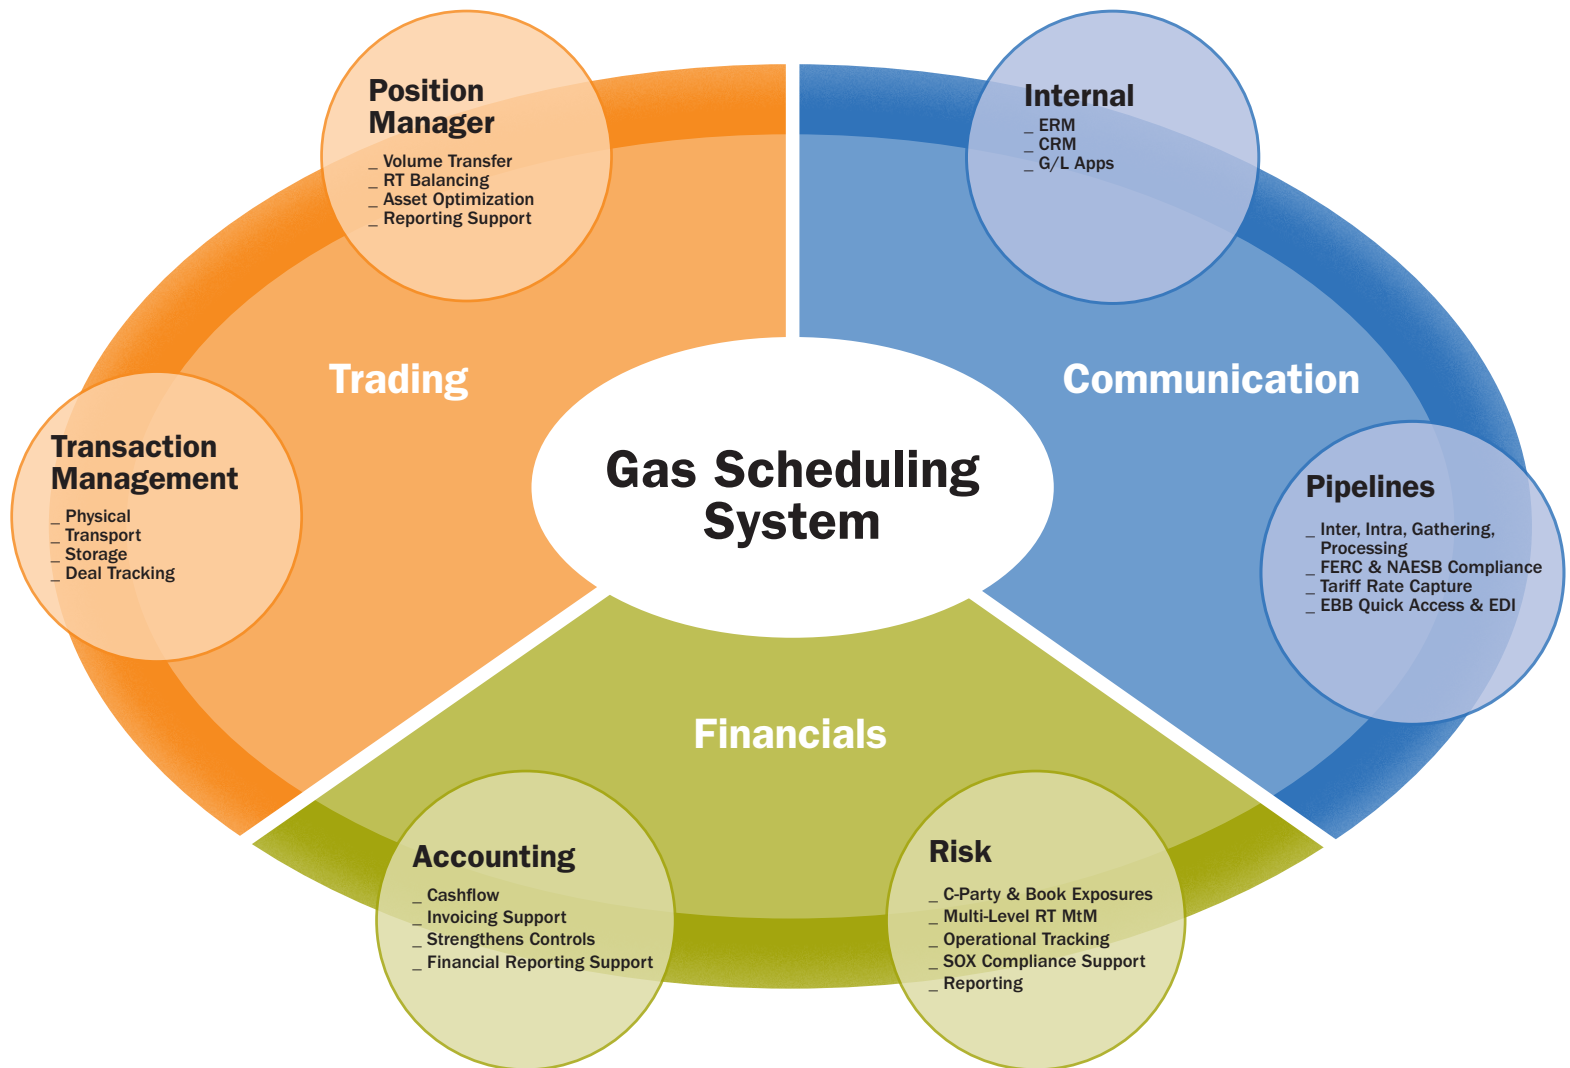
Position Manager
_ Volume Transfer
_ RT Balancing
_ Asset Optimization
_ Reporting Support

Internal
_ ERM
_ CRM
_ G/L Apps

Trading

Communication

Transaction Management
_ Physical
_ Transport
_ Storage
_ Deal Tracking

Gas Scheduling System

Pipelines
_ Inter, Intra, Gathering, Processing
_ FERC & NAESB Compliance
_ Tariff Rate Capture
_ EBB Quick Access & EDI

Financials

Accounting
_ Cashflow
_ Invoicing Support
_ Strengthens Controls
_ Financial Reporting Support

Risk
_ C-Party & Book Exposures
_ Multi-Level RT MtM
_ Operational Tracking
_ SOX Compliance Support
_ Reporting